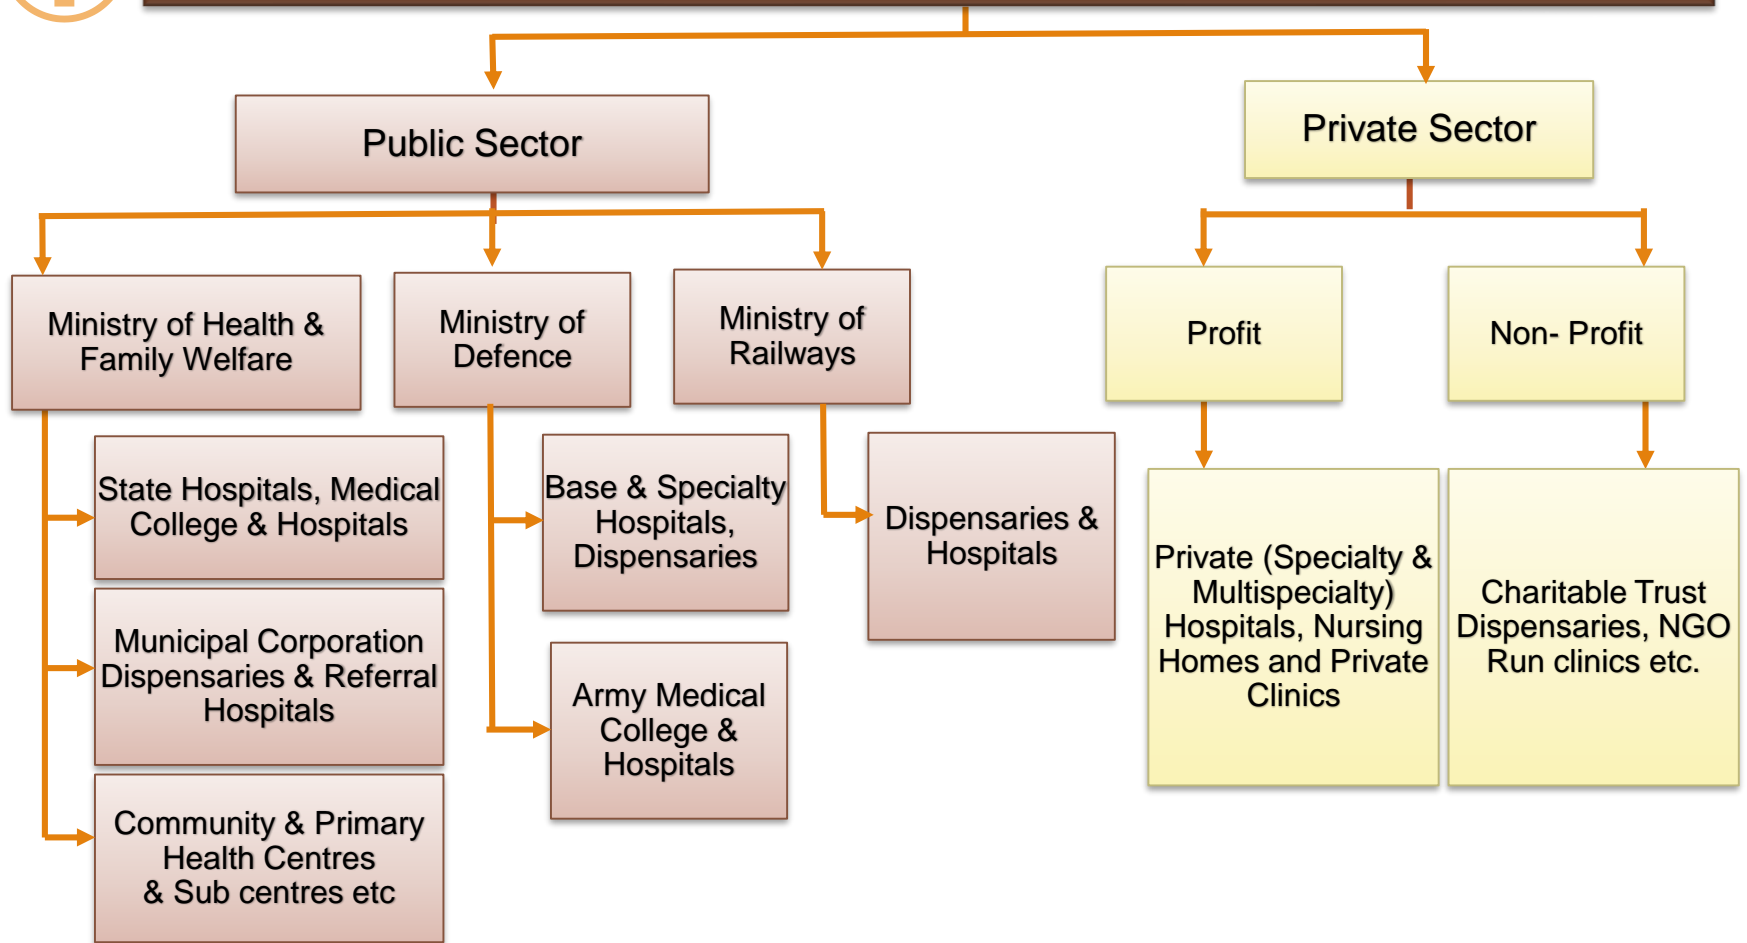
Public Sector

Private Sector

Ministry of Health & Family Welfare

Ministry of Defence

Ministry of Railways

Profit

Non- Profit

State Hospitals, Medical College & Hospitals

Municipal Corporation Dispensaries & Referral Hospitals

Community & Primary Health Centres & Sub centres etc

Base & Specialty Hospitals, Dispensaries

Army Medical College & Hospitals

Dispensaries & Hospitals

Private (Specialty & Multispecialty) Hospitals, Nursing Homes and Private Clinics

Charitable Trust Dispensaries, NGO Run clinics etc.